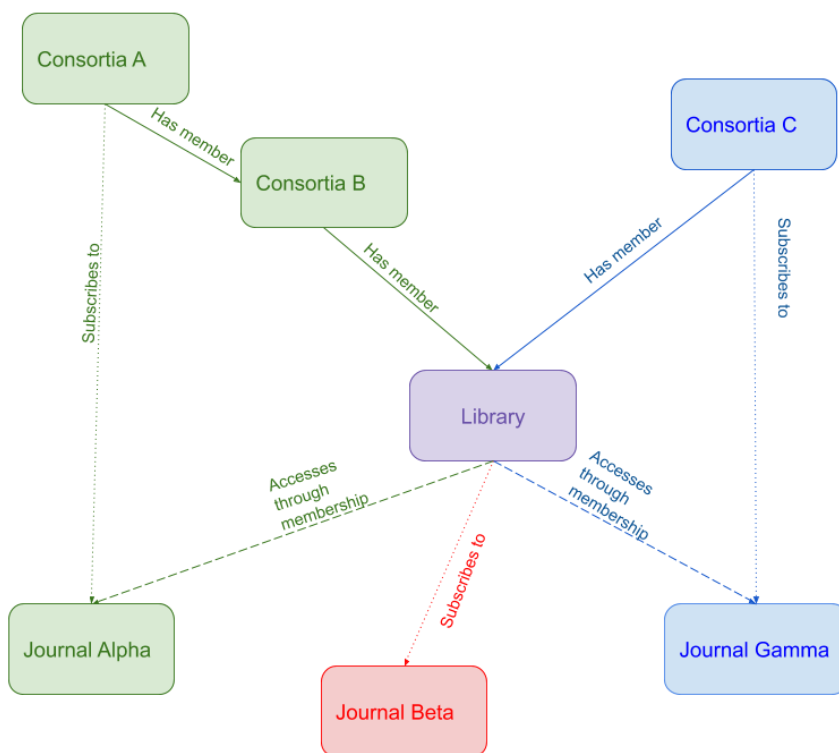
Consortia A

Has member

Consortia B

Consortia C

Subscribes to

Has member

Has member

Subscribes to

Library

Accesses through membership

Accesses through membership

Subscribes to

Journal Alpha

Journal Beta

Journal Gamma